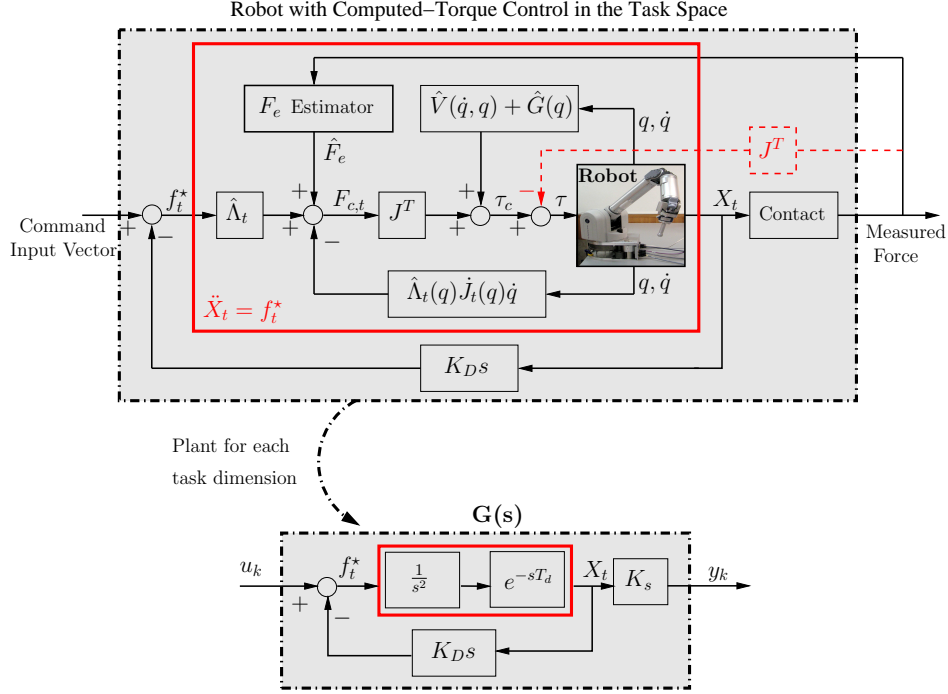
Robot with Computed–Torque Control in the Task Space

$F_e$ Estimator

$\hat{V}(\dot{q}, q) + \hat{G}(q)$

$q, \dot{q}$

$\hat{F}_e$

$J^T$

$f_t^\star$

Robot

$+$

$+$

$-$

$\hat{\Lambda}_t$

$F_{c,t}$

$J^T$

$\tau_c$

$\tau$

$X_t$

Contact

Command Input Vector

$+$

$-$

$+$

$-$

$+$

$+$

Measured Force

$\hat{\Lambda}_t(q)\dot{J}_t(q)\dot{q}$

$q, \dot{q}$

$\ddot{X}_t = f_t^\star$

$K_D s$

Plant for each task dimension

$\mathbf{G(s)}$

$u_k$

$f_t^\star$

$\frac{1}{s^2}$

$e^{-sT_d}$

$X_t$

$K_s$

$y_k$

$+$

$-$

$K_D s$